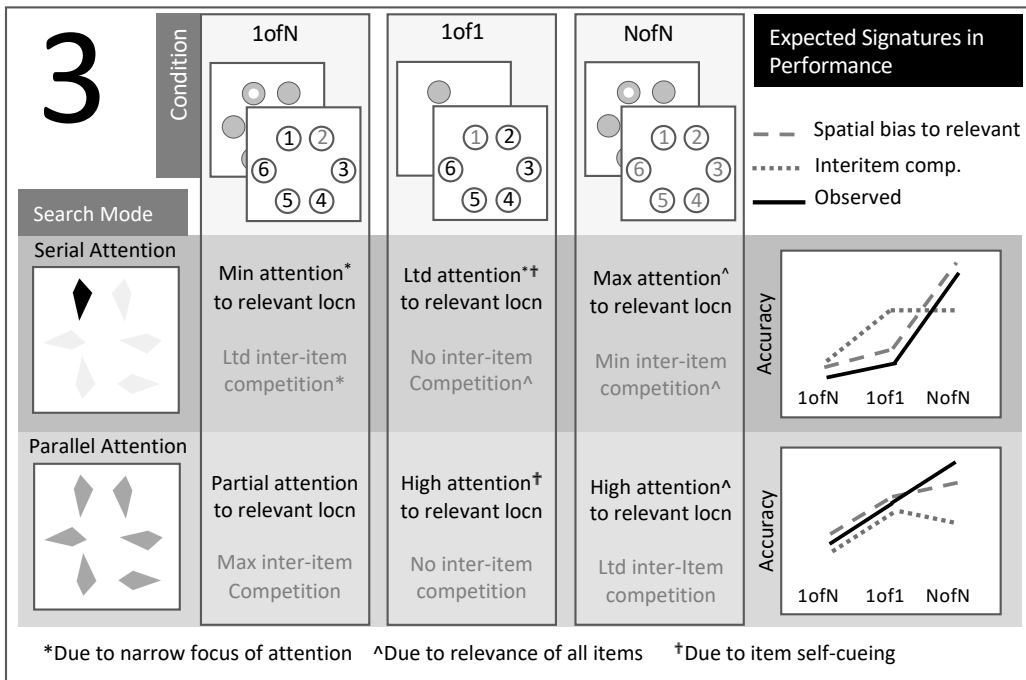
3

Condition

1ofN

1of1

NofN

Expected Signatures in Performance

① ② ⑥ ③ ⑤ ④

① ② ⑥ ③ ⑤ ④

① ② ⑥ ③ ⑤ ④

Spatial bias to relevant

Interitem comp.

Observed

Search Mode

Serial Attention

Min attention* to relevant locn

Ltd inter-item competition*

Ltd attention*† to relevant locn

No inter-item Competition^

Max attention^ to relevant locn

Min inter-item competition^

Accuracy

1ofN 1of1 NofN

Parallel Attention

Partial attention to relevant locn

Max inter-item Competition

High attention† to relevant locn

No inter-item competition

High attention^ to relevant locn

Ltd inter-Item competition

Accuracy

1ofN 1of1 NofN

*Due to narrow focus of attention ^Due to relevance of all items †Due to item self-cueing